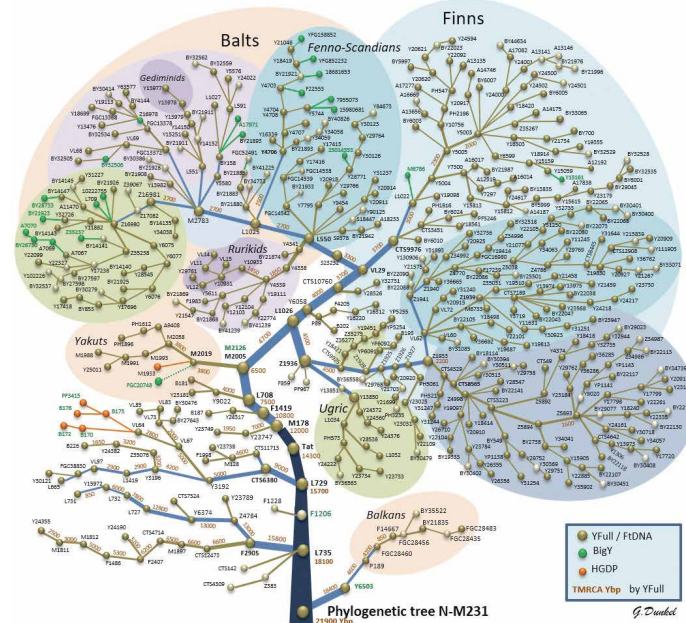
Finns

Balts

Fenno-Scandians

Gediminids

Rurikids

Yakuts

Ugric

Bolkans

L1025

L550

M2783

Y4706

L1026

CTS10760

VL29

CTS9976

L708

M2019

M2005

M2126

M1993

M1988

M1982

Z1936

F1419

M178

Tat

L729

F1206

L735

Y6503

Phylogenetic tree N-M231

21900 Ybp

B181

Y9022

CTS6380

Y3192

F2905

FGC28460

FGC28456

FGC28435

FGC28483

B35522

B21835

F14667

P189

YFull / FtDNA

BigY

HGDP

TMRCA Ybp by YFull

G.Dunkel

12800

7900

6500

4800

14300

15700

18100

25800

3800

2700

1700